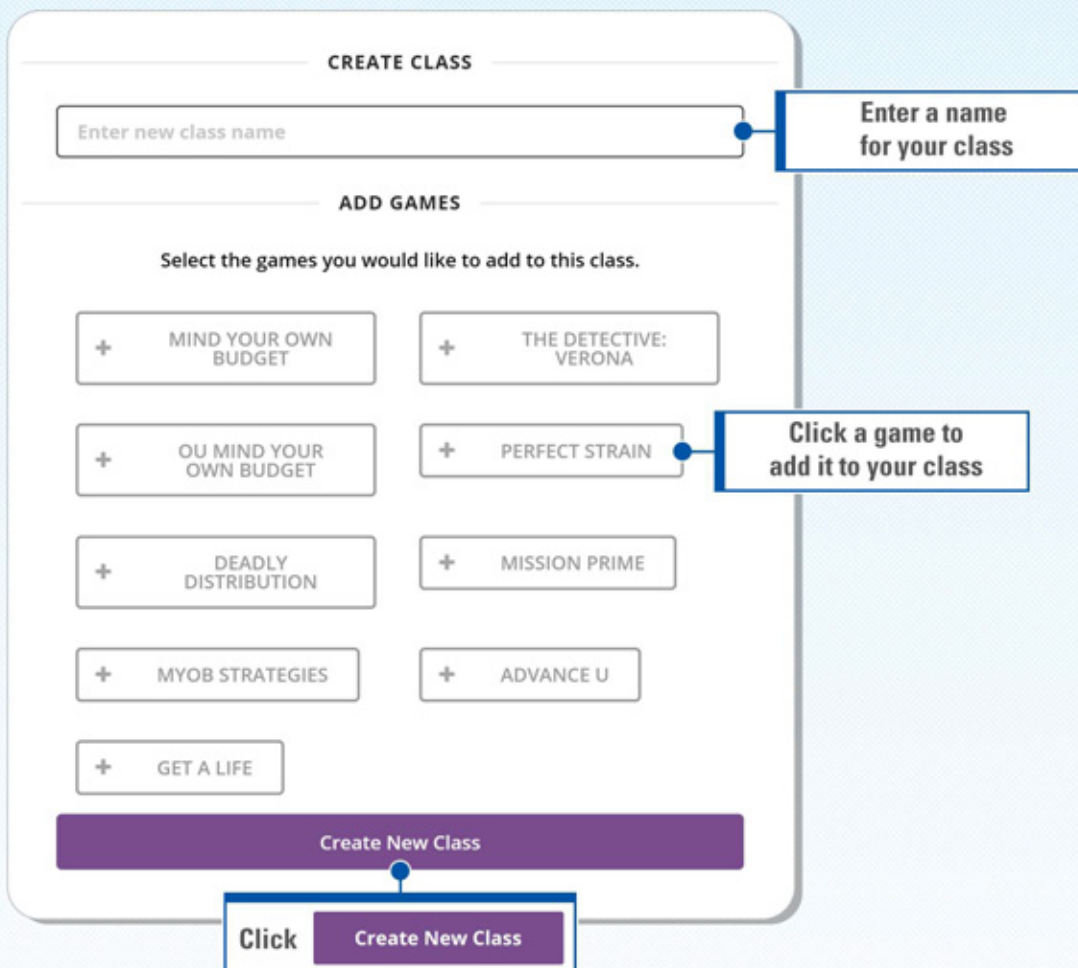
CREATE CLASS

Enter new class name

Enter a name for your class

ADD GAMES

Select the games you would like to add to this class.

+ MIND YOUR OWN BUDGET

+ THE DETECTIVE: VERONA

+ OU MIND YOUR OWN BUDGET

+ PERFECT STRAIN

Click a game to add it to your class

+ DEADLY DISTRIBUTION

+ MISSION PRIME

+ MYOB STRATEGIES

+ ADVANCE U

+ GET A LIFE

Create New Class

Click Create New Class